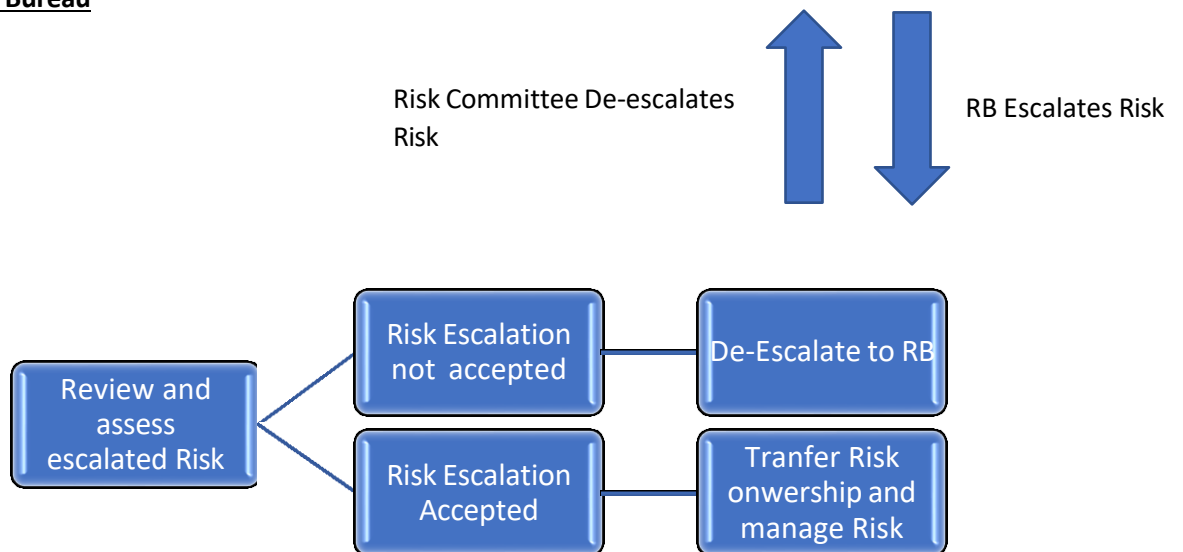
Bureau

Risk Committee De-escalates Risk

RB Escalates Risk

Review and assess escalated Risk

Risk Escalation not accepted

De-Escalate to RB

Risk Escalation Accepted

Tranfer Risk onwership and manage Risk